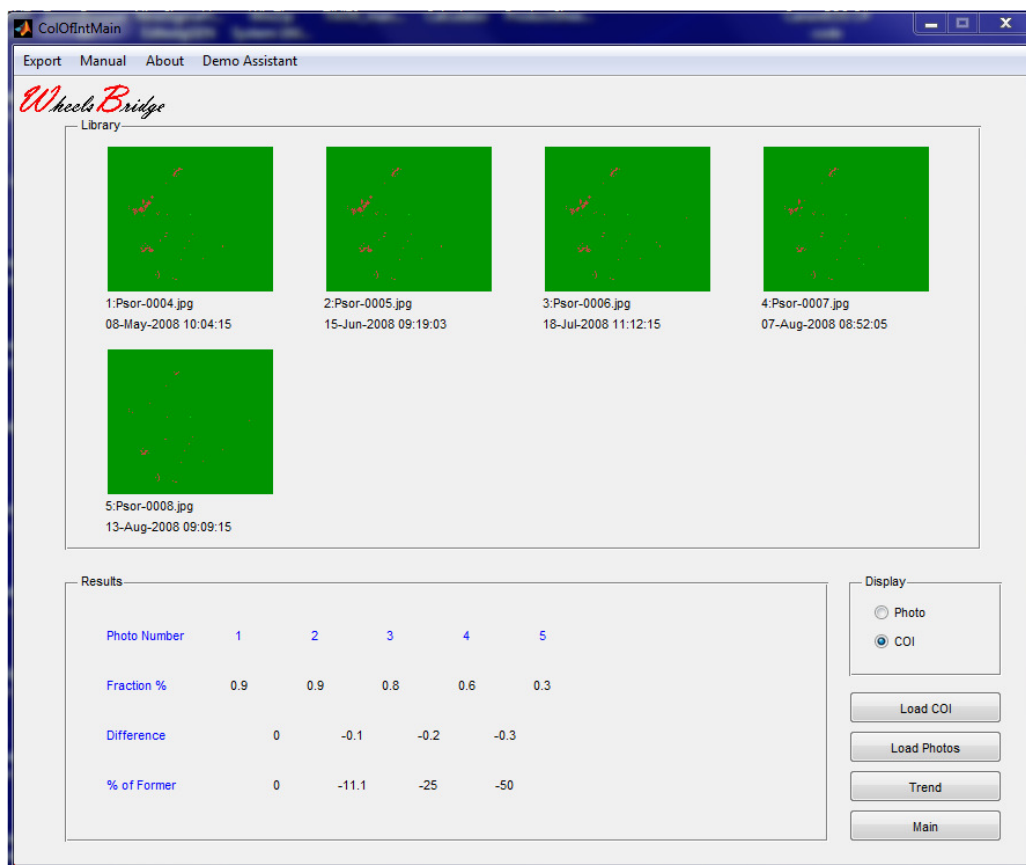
ColOfIntMain

Export Manual About Demo Assistant

WheelsBridge

Library

1:Psor-0004.jpg
08-May-2008 10:04:15

2:Psor-0005.jpg
15-Jun-2008 09:19:03

3:Psor-0006.jpg
18-Jul-2008 11:12:15

4:Psor-0007.jpg
07-Aug-2008 08:52:05

5:Psor-0008.jpg
13-Aug-2008 09:09:15

Results

| Photo Number | 1 | 2 | 3 | 4 | 5 |
|---|---|---|---|---|---|
| Fraction % | 0.9 | 0.9 | 0.8 | 0.6 | 0.3 |
| Difference | | 0 | -0.1 | -0.2 | -0.3 |
| % of Former | | 0 | -11.1 | -25 | -50 |

Display
Photo
COI

Load COI
Load Photos
Trend
Main